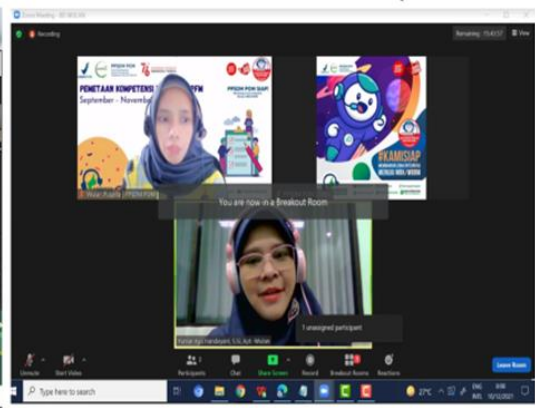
Zoom Meeting

Recording

Remaining: 15:43:57

View

PEMETAAN KOMPETENSI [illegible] FM

September - November

PPSDM POM SIAP!

Wiwin Puspita (PPSDM POM)

#KAMISIAP

You are now in a Breakout Room

1 unassigned participant

Putrie Agni Handayani, S.Si, Apt - Medan

Unmute

Start Video

Participants

Chat

Share Screen

Record

Breakout Rooms

Reactions

Leave Room

Type here to search

27°C

ENG INTL

6:06

10/12/2021